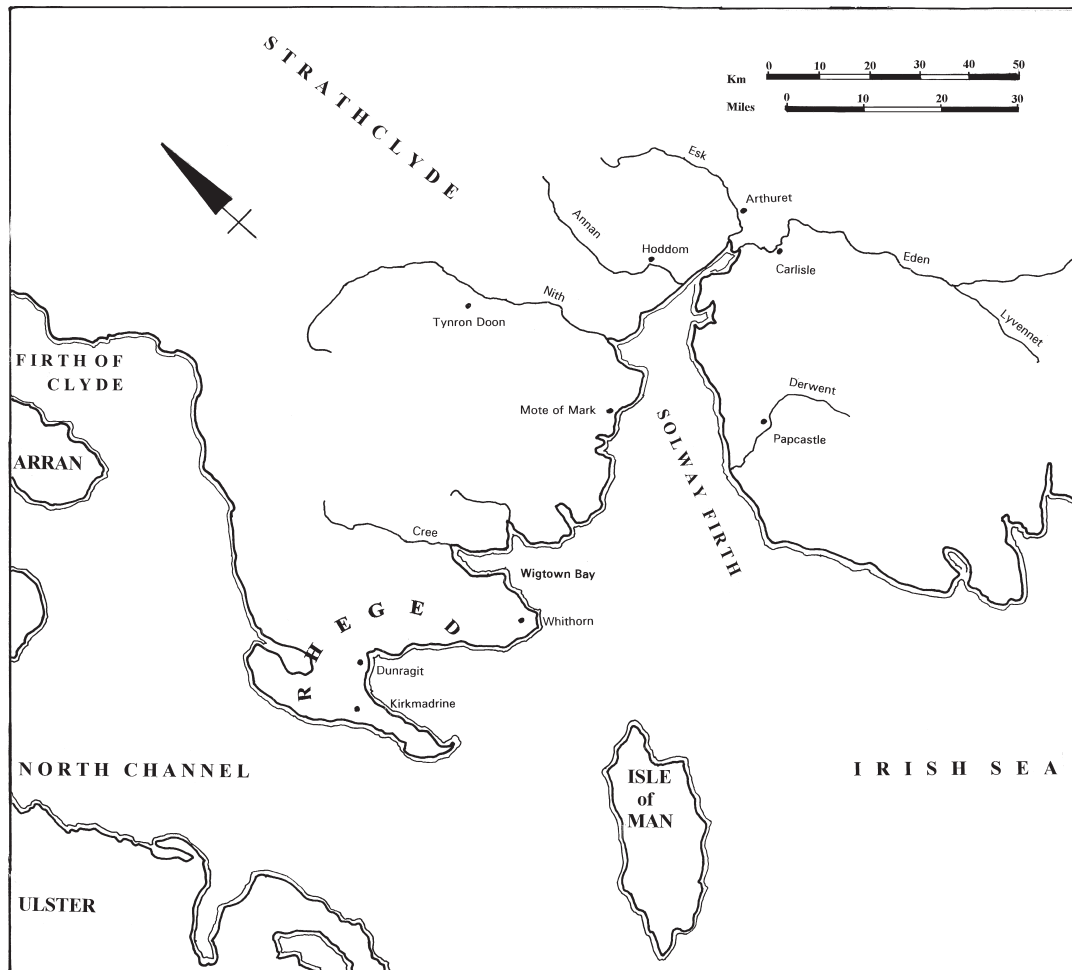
STRATHCLYDE

Km 0 10 20 30 40 50
Miles 0 10 20 30

Esk
Arthuret
Annan
Hoddom
Carlisle
Eden
Nith
Tynron Doon
Lyvennet
FIRTH OF CLYDE
Derwent
Mote of Mark
Papcastle
SOLWAY FIRTH
ARRAN
Cree
Wigtown Bay
Whithorn
RHEGED
Dunragit
Kirkmadrine
NORTH CHANNEL
ISLE of MAN
IRISH SEA
ULSTER